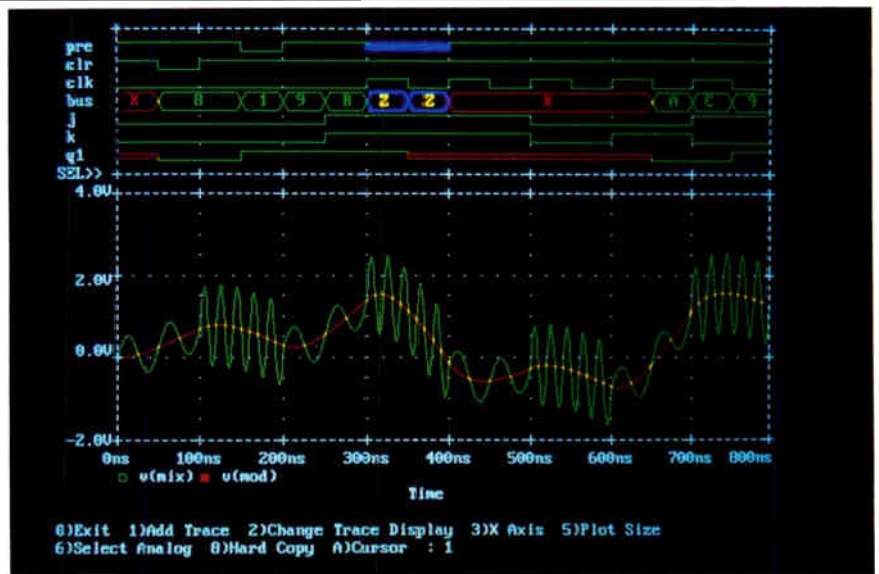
pre
clr
clk
bus
j
k
q1
SEL>>

X 8 1 9 A Z Z X A C 9

4.0V

2.0V

0.0V

-2.0V

0ns 100ns 200ns 300ns 400ns 500ns 600ns 700ns 800ns

□ v(mix) ■ v(mod)

Time

0)Exit 1)Add Trace 2)Change Trace Display 3)X Axis 5)Plot Size
6)Select Analog 8)Hard Copy A)Cursor : 1